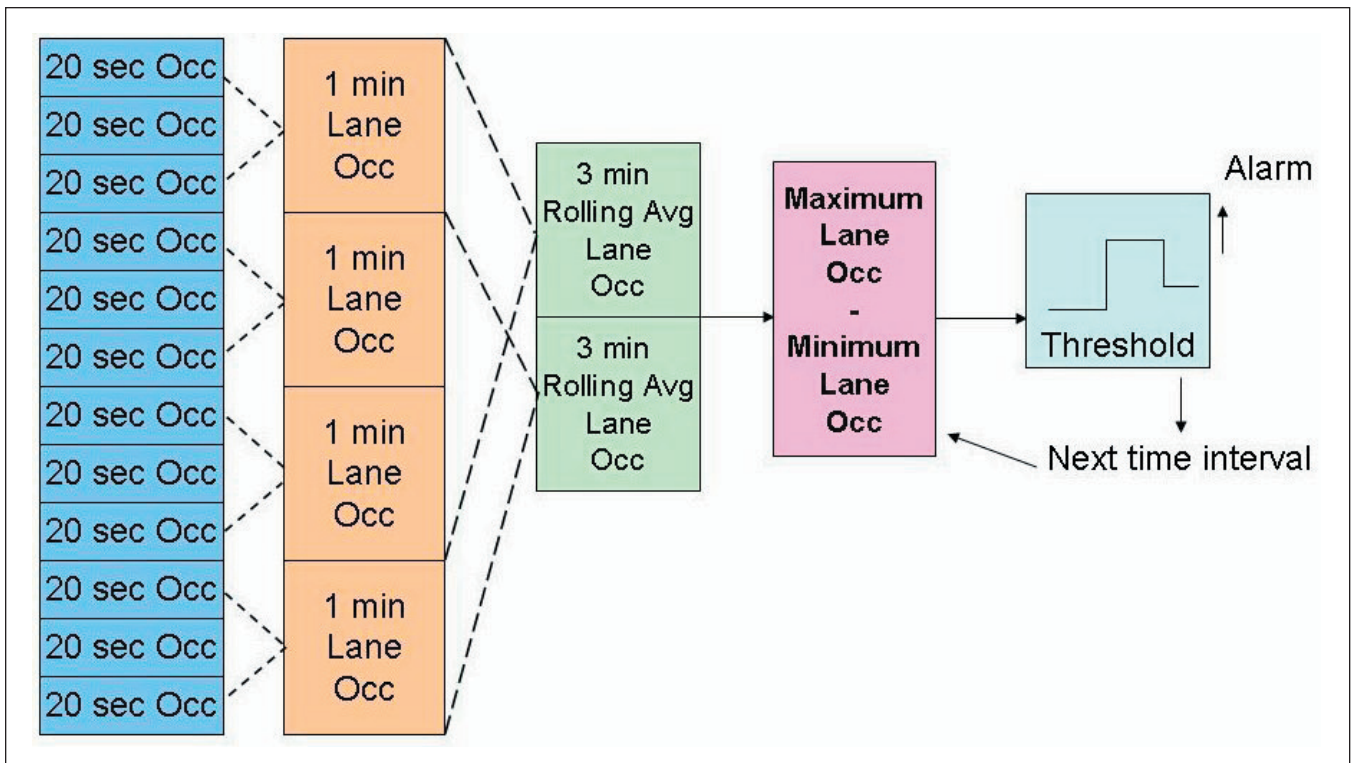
20 sec Occ
20 sec Occ
20 sec Occ
20 sec Occ
20 sec Occ
20 sec Occ
20 sec Occ
20 sec Occ
20 sec Occ
20 sec Occ
20 sec Occ
20 sec Occ

1 min Lane Occ

1 min Lane Occ

1 min Lane Occ

1 min Lane Occ

3 min Rolling Avg Lane Occ

3 min Rolling Avg Lane Occ

Maximum Lane Occ - Minimum Lane Occ

Alarm

Threshold

Next time interval